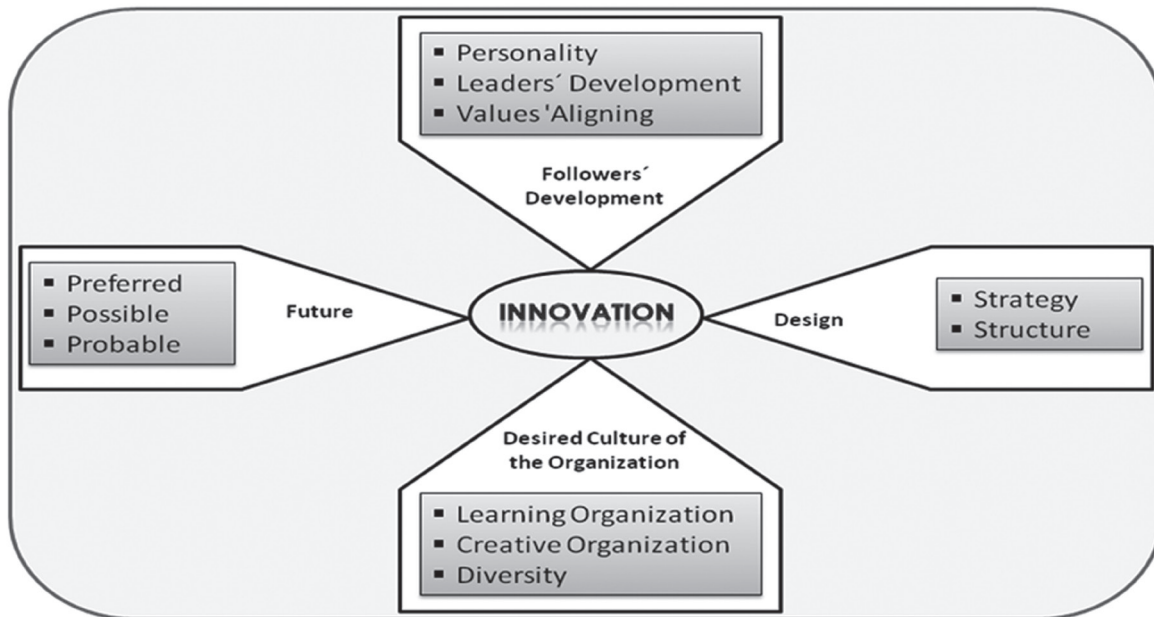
- Personality
- Leaders´ Development
- Values 'Aligning

Followers´ Development

- Preferred
- Possible
- Probable

Future

INNOVATION

Design

- Strategy
- Structure

Desired Culture of the Organization

- Learning Organization
- Creative Organization
- Diversity